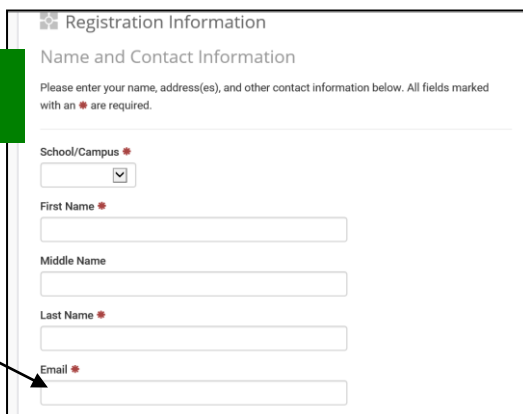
Registration Information

Name and Contact Information

Please enter your name, address(es), and other contact information below. All fields marked with an * are required.

School/Campus *

First Name *

Middle Name

Last Name *

Email *